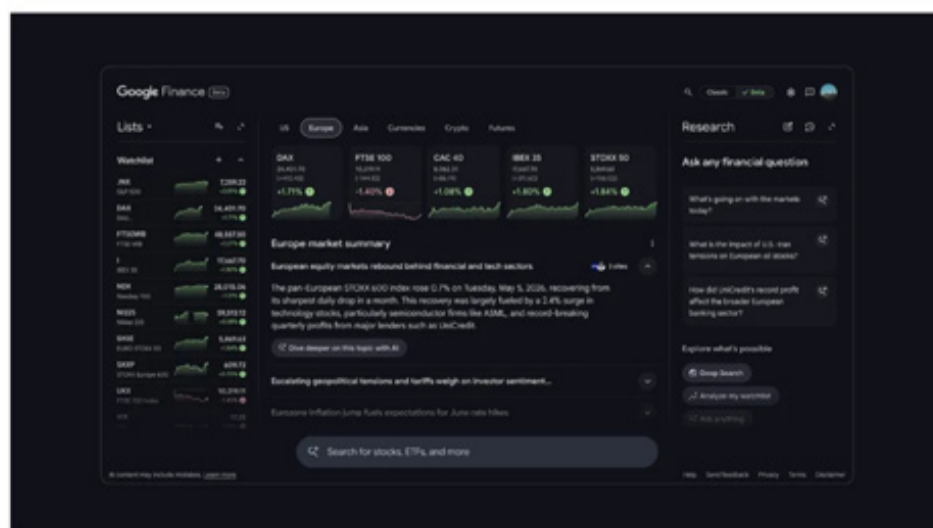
Google Finance Beta

Classic Beta

Lists

Watchlist

.INX 7,299.22 +0.81%

DAX 24,451.70 +1.71%

FTSEMIB 48,587.50 +0.27%

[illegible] 17,547.70 +1.80%

NDX 28,015.04 +1.01%

NI225 59,513.12 +0.89%

SX5E 5,869.63 +1.84%

SXXP 609.72 +0.70%

UKX 10,219.11 -1.40%

US Europe Asia Currencies Crypto Futures

DAX 24,451.70 +1.71%

FTSE 100 10,219.11 -1.40%

CAC 40 8,062.31 +1.08%

IBEX 35 17,547.70 +1.80%

STOXX 50 5,869.63 +1.84%

Europe market summary

European equity markets rebound behind financial and tech sectors

The pan-European STOXX 600 index rose 0.7% on Tuesday, May 5, 2026, recovering from its sharpest daily drop in a month. This recovery was largely fueled by a 2.4% surge in technology stocks, particularly semiconductor firms like ASML, and record-breaking quarterly profits from major lenders such as UniCredit.

Dive deeper on this topic with AI

Escalating geopolitical tensions and tariffs weigh on investor sentiment...

Eurozone inflation jump fuels expectations for June rate hikes

Search for stocks, ETFs, and more

Research

Ask any financial question

What's going on with the markets today?

What is the impact of U.S.-Iran tensions on European oil stocks?

How did UniCredit's record profit affect the broader European banking sector?

Explore what's possible

Deep Search

Analyze my watchlist

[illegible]

AI content may include mistakes. Learn more

Help Send feedback Privacy Terms Disclaimer